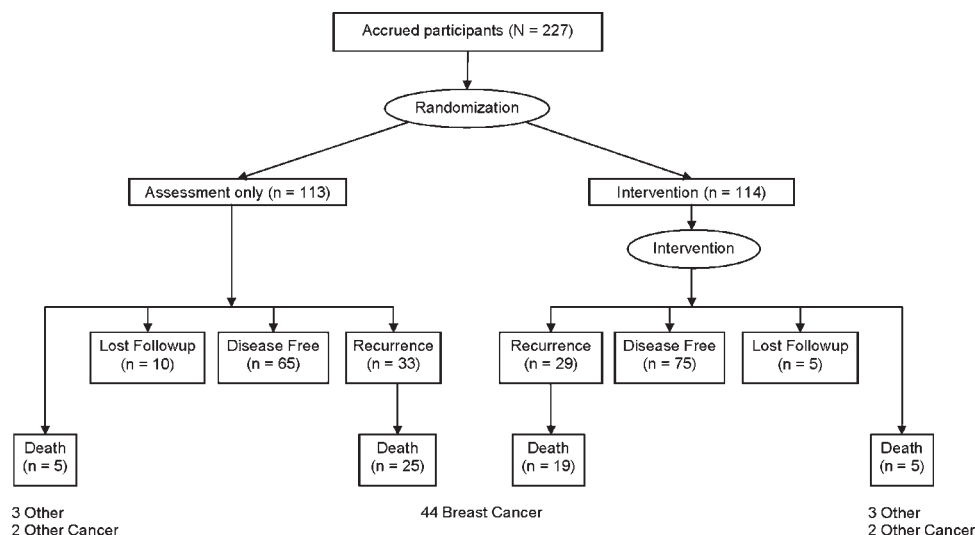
Accrued participants (N = 227)

Randomization

Assessment only (n = 113)

Intervention (n = 114)

Intervention

Lost Followup (n = 10)

Disease Free (n = 65)

Recurrence (n = 33)

Recurrence (n = 29)

Disease Free (n = 75)

Lost Followup (n = 5)

Death (n = 5)

Death (n = 25)

Death (n = 19)

Death (n = 5)

3 Other
2 Other Cancer

44 Breast Cancer

3 Other
2 Other Cancer